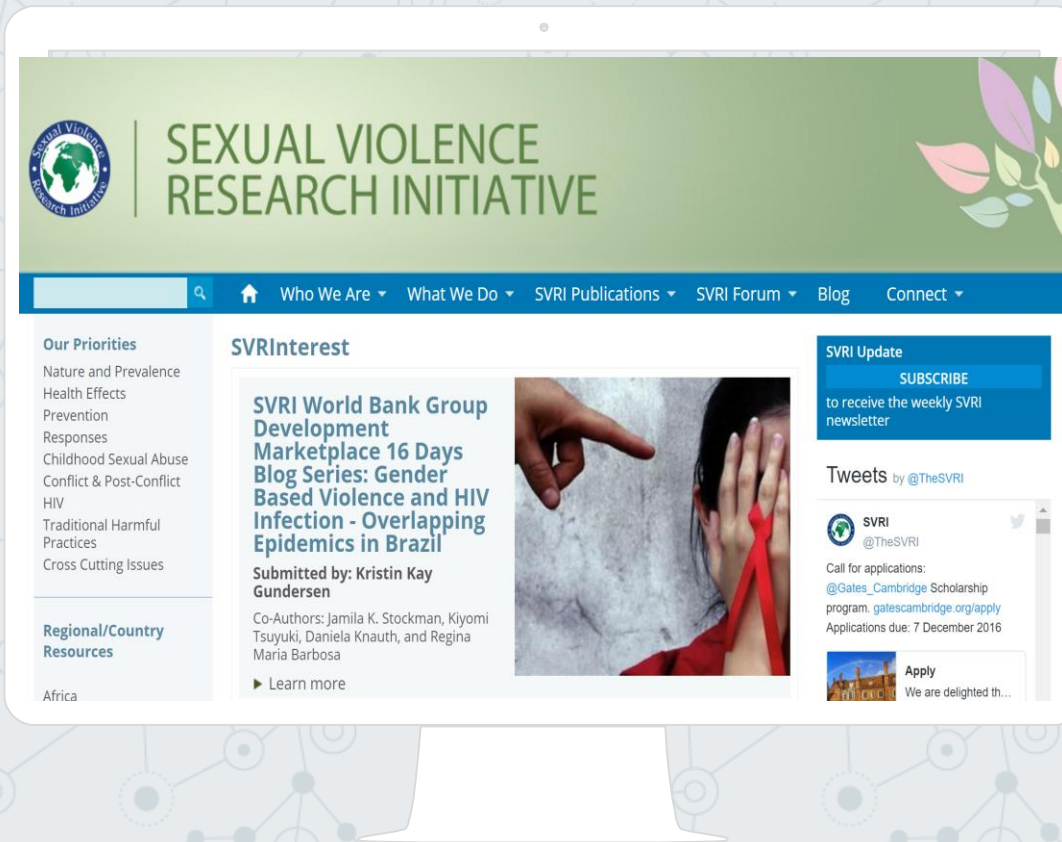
Sexual Violence Research Initiative

SEXUAL VIOLENCE RESEARCH INITIATIVE

Who We Are ▾ What We Do ▾ SVRI Publications ▾ SVRI Forum ▾ Blog Connect ▾

Our Priorities
Nature and Prevalence
Health Effects
Prevention
Responses
Childhood Sexual Abuse
Conflict & Post-Conflict
HIV
Traditional Harmful Practices
Cross Cutting Issues

Regional/Country Resources

Africa

SVRInterest

SVRI World Bank Group Development Marketplace 16 Days Blog Series: Gender Based Violence and HIV Infection - Overlapping Epidemics in Brazil

Submitted by: Kristin Kay Gundersen

Co-Authors: Jamila K. Stockman, Kiyomi Tsuyuki, Daniela Knauth, and Regina Maria Barbosa

▸ Learn more

SVRI Update
SUBSCRIBE
to receive the weekly SVRI newsletter

Tweets by @TheSVRI

SVRI
@TheSVRI

Call for applications: @Gates_Cambridge Scholarship program. gatescambridge.org/apply Applications due: 7 December 2016

Apply
We are delighted th...